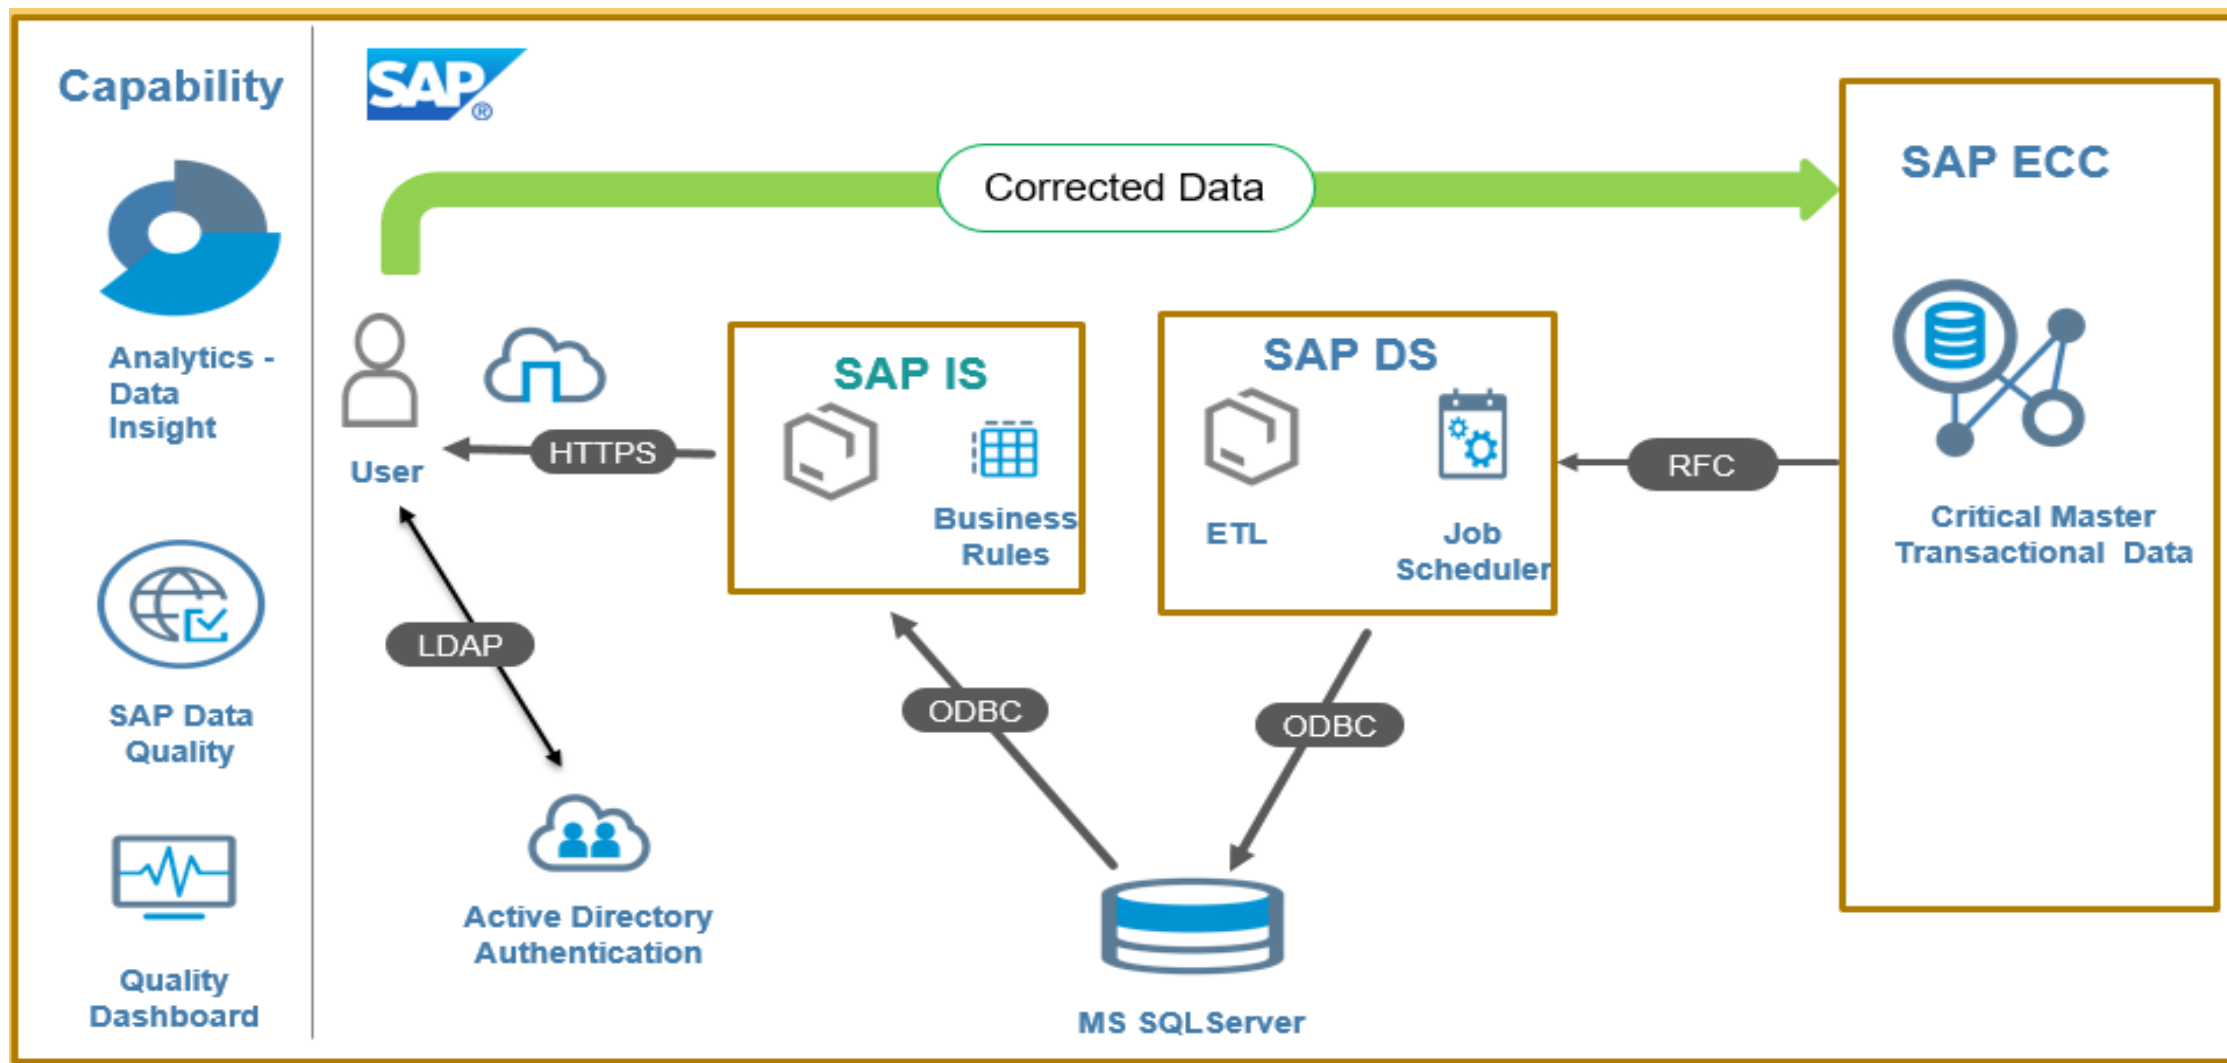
Capability

Analytics - Data Insight

SAP Data Quality

Quality Dashboard

SAP

Corrected Data

SAP ECC

User

HTTPS

SAP IS

Business Rules

SAP DS

ETL

Job Scheduler

RFC

Critical Master Transactional Data

LDAP

ODBC

ODBC

Active Directory Authentication

MS SQLServer